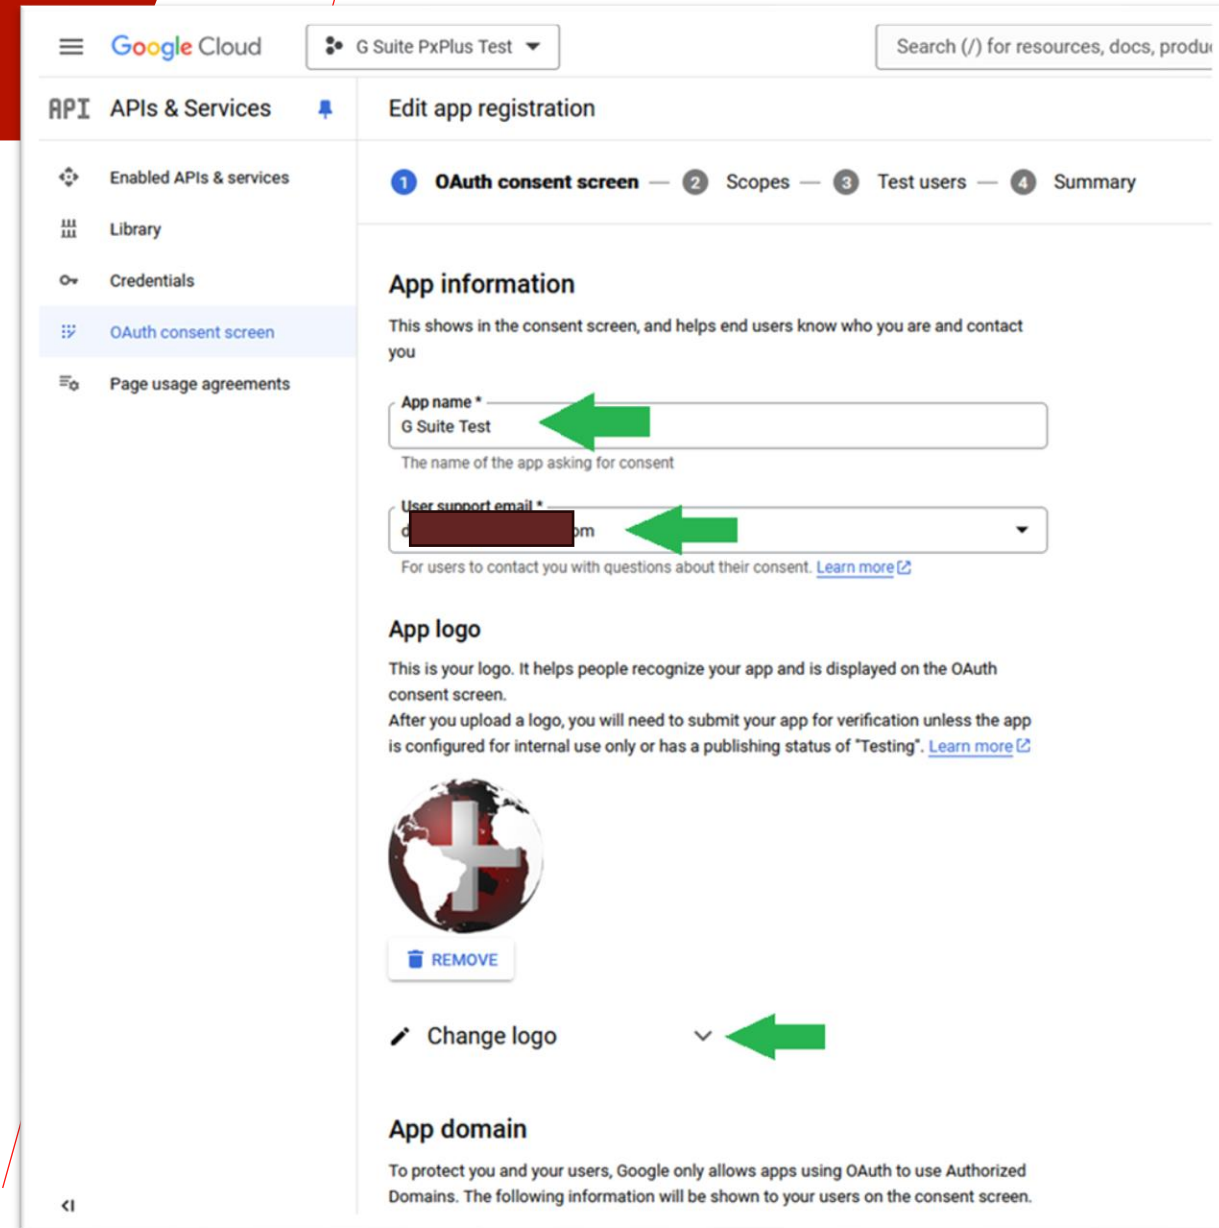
Google Cloud
G Suite PxPlus Test
Search (/) for resources, docs, produ

API APIs & Services

Enabled APIs & services
Library
Credentials
OAuth consent screen
Page usage agreements

Edit app registration

1 OAuth consent screen — 2 Scopes — 3 Test users — 4 Summary

App information

This shows in the consent screen, and helps end users know who you are and contact you

App name *
G Suite Test
The name of the app asking for consent

User support email *
c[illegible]om
For users to contact you with questions about their consent. Learn more

App logo

This is your logo. It helps people recognize your app and is displayed on the OAuth consent screen.
After you upload a logo, you will need to submit your app for verification unless the app is configured for internal use only or has a publishing status of "Testing". Learn more

REMOVE

Change logo

App domain

To protect you and your users, Google only allows apps using OAuth to use Authorized Domains. The following information will be shown to your users on the consent screen.